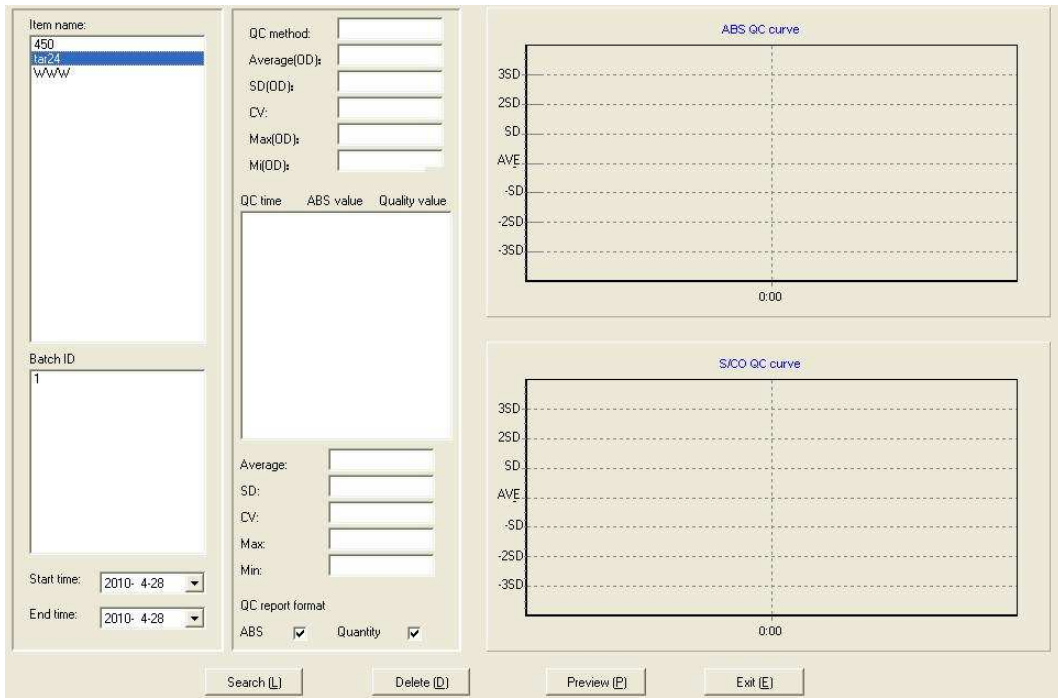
Item name:
450
tar24
WWW

Batch ID
1

Start time: 2010- 4-28
End time: 2010- 4-28

QC method:
Average(OD):
SD(OD):
CV:
Max(OD):
Mi(OD):

QC time ABS value Quality value

Average:
SD:
CV:
Max:
Min:

QC report format
ABS Quantity

ABS QC curve
3SD
2SD
SD
AVE
-SD
-2SD
-3SD
0:00

S/CO QC curve
3SD
2SD
SD
AVE
-SD
-2SD
-3SD
0:00

Search (L) Delete (D) Preview (P) Exit (E)